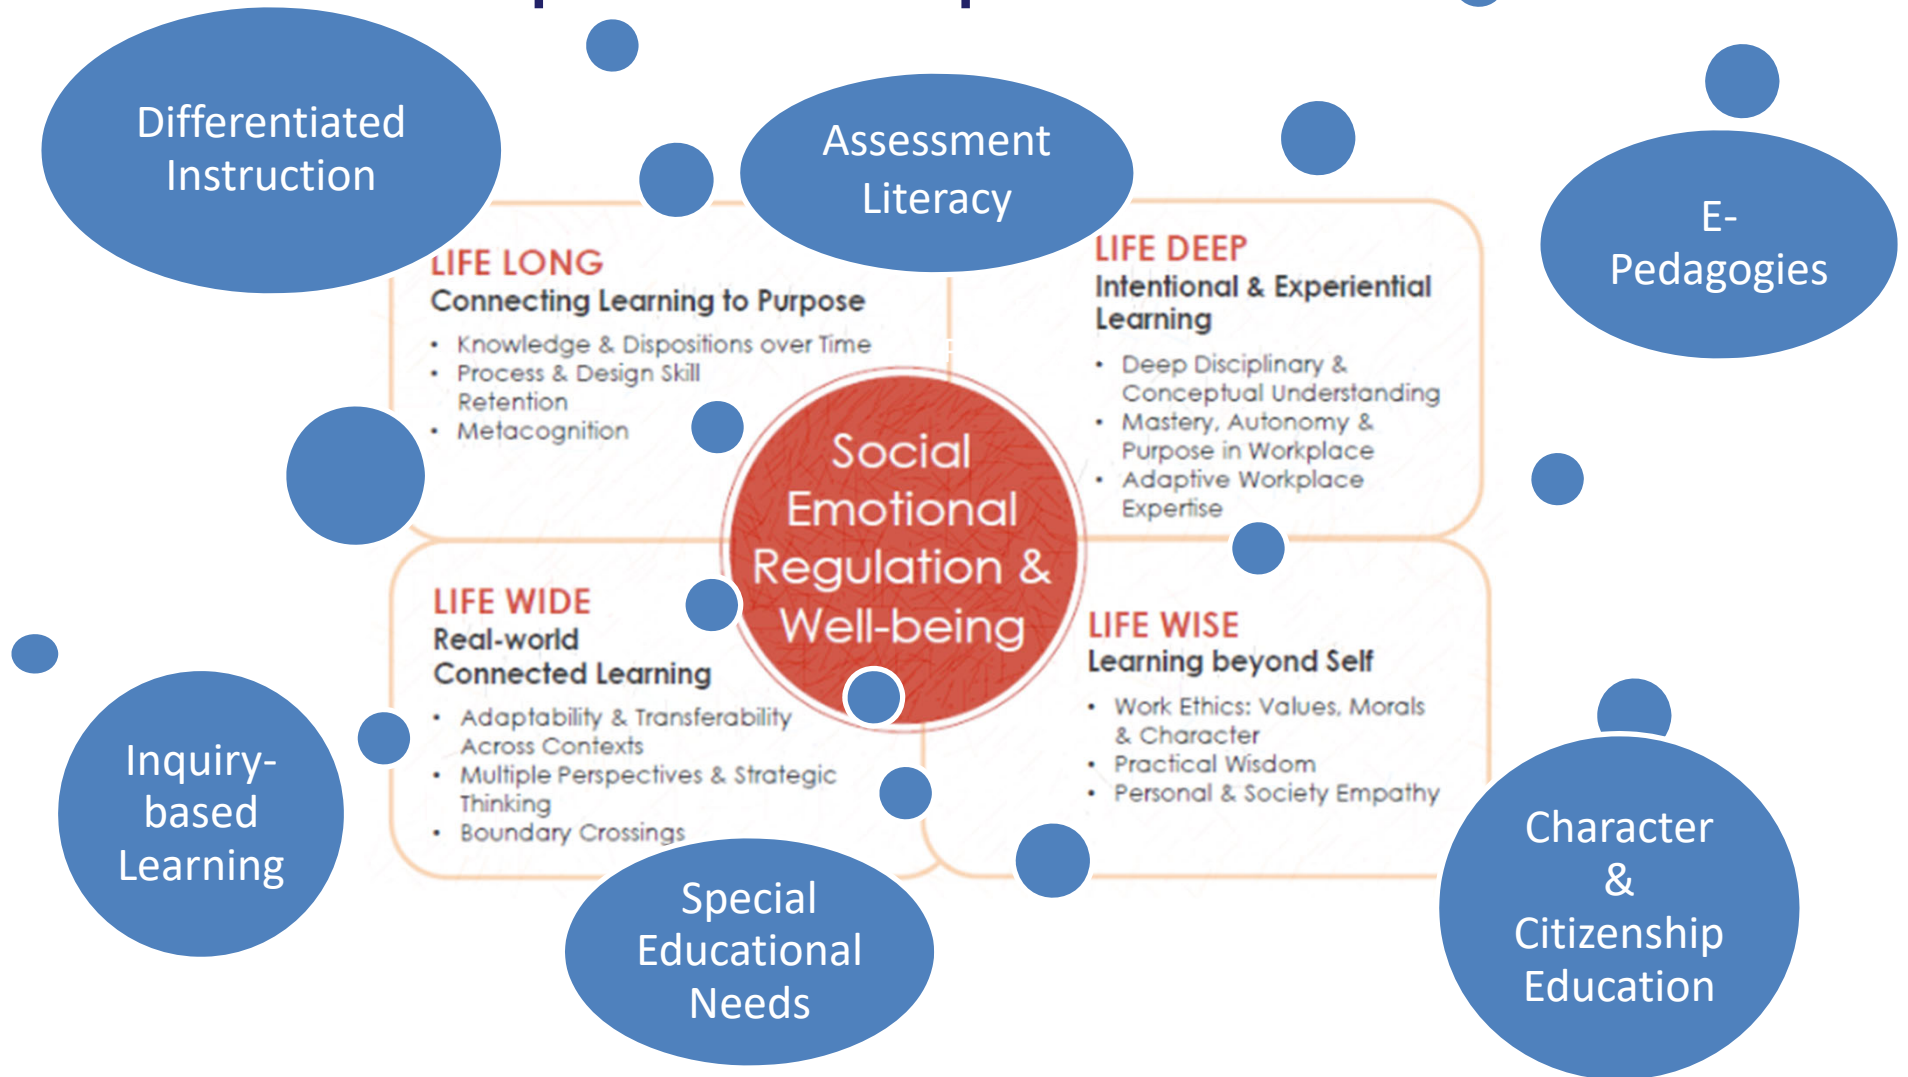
Differentiated Instruction

Assessment Literacy

E-Pedagogies

LIFE LONG
Connecting Learning to Purpose
• Knowledge & Dispositions over Time
• Process & Design Skill Retention
• Metacognition

LIFE DEEP
Intentional & Experiential Learning
• Deep Disciplinary & Conceptual Understanding
• Mastery, Autonomy & Purpose in Workplace
• Adaptive Workplace Expertise

Social Emotional Regulation & Well-being

LIFE WIDE
Real-world Connected Learning
• Adaptability & Transferability Across Contexts
• Multiple Perspectives & Strategic Thinking
• Boundary Crossings

LIFE WISE
Learning beyond Self
• Work Ethics: Values, Morals & Character
• Practical Wisdom
• Personal & Society Empathy

Inquiry-based Learning

Special Educational Needs

Character & Citizenship Education